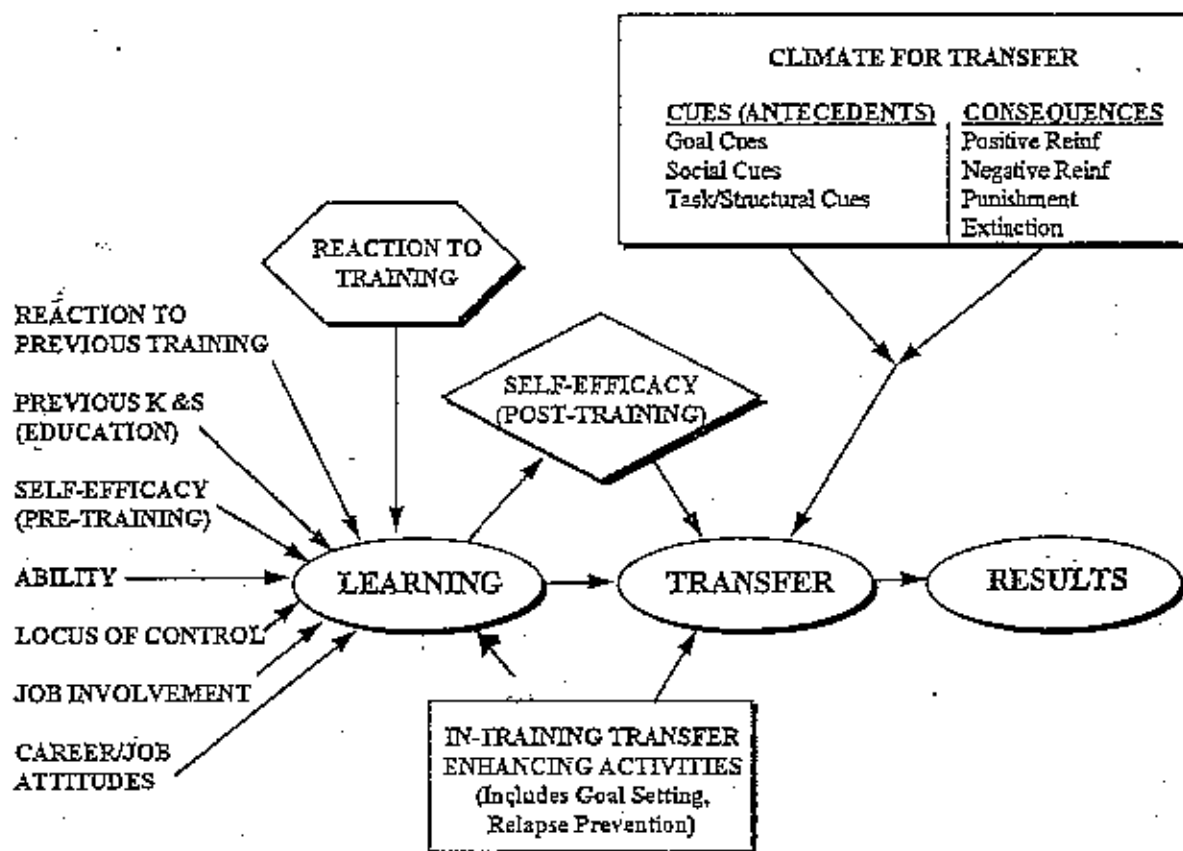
CLIMATE FOR TRANSFER

| CUES (ANTECEDENTS) | CONSEQUENCES |
|---|---|
| Goal Cues | Positive Reinf |
| Social Cues | Negative Reinf |
| Task/Structural Cues | Punishment |
| | Extinction |

REACTION TO TRAINING

REACTION TO PREVIOUS TRAINING

PREVIOUS K &S (EDUCATION)

SELF-EFFICACY (PRE-TRAINING)

ABILITY

LOCUS OF CONTROL

JOB INVOLVEMENT

CAREER/JOB ATTITUDES

SELF-EFFICACY (POST-TRAINING)

LEARNING

TRANSFER

RESULTS

IN-TRAINING TRANSFER ENHANCING ACTIVITIES (Includes Goal Setting, Relapse Prevention)